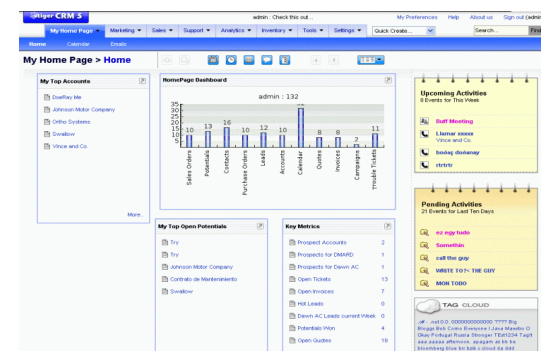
vtiger CRM 5

admin : Check this out...

My Preferences Help About us Sign out (admin

My Home Page ▼ Marketing ▼ Sales ▼ Support ▼ Analytics ▼ Inventory ▼ Tools ▼ Settings ▼ Quick Create... Search... Find

Home Calendar Emails

My Home Page > Home

My Top Accounts

DowRay Me
Johnson Motor Company
Ortho Systems
Swallow
Vince and Co.

More...

HomePage Dashboard

admin : 132

| Sales Orders | Potentials | Contacts | Purchase Orders | Leads | Accounts | Calendar | Quotes | Invoices | Campaigns | Trouble Tickets |
|---|---|---|---|---|---|---|---|---|---|---|
| 10 | 13 | 16 | 10 | 12 | 10 | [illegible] | 8 | 8 | 2 | 11 |

Upcoming Activities
8 Events for This Week

Sulf Meeting
Llamar xxxxx
Vince and Co.
bodeg donanay
rtrtrtr

Pending Activities
21 Events for Last Ten Days

ez egy tudo
Somethin
call the guy
WRITE TO THE GUY
MON TODO

My Top Open Potentials

Try
Try
Johnson Motor Company
Contrato de Mantenimiento
Swallow

Key Metrics

| | |
|---|---|
| Prospect Accounts | 2 |
| Prospects for DMARD | 1 |
| Prospects for Dewn AC | 1 |
| Open Tickets | 13 |
| Open Invoices | 7 |
| Hot Leads | 0 |
| Dewn AC Leads current Week | 0 |
| Potentials Won | 4 |
| Open Quotes | 18 |

TAG CLOUD

.ssf 0.0: 0000000000000 ???? Big Bloggs Bob Como Everyone i Java Maestro O Okay Portugal Russia Stronger TEst1234 Tagit aaa aaaaa afternoon. apagam at bb be bloomberg blue bn bob c cloud da ddd